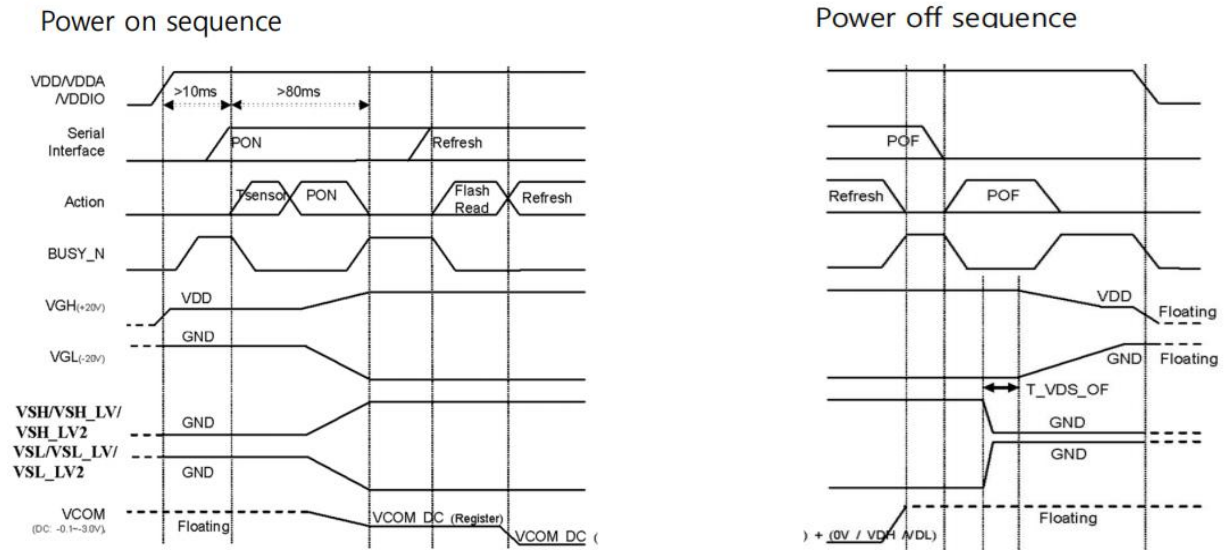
Power on sequence

VDD/VDDA /VDDIO
>10ms
>80ms
Serial Interface
PON
Refresh
Action
Tsensor
PON
Flash Read
Refresh
BUSY_N
VGH(+20V)
VDD
GND
VGL(-20V)
VSH/VSH_LV/ VSH_LV2
GND
VSL/VSL_LV/ VSL_LV2
GND
VCOM (DC: -0.1~-3.0V)
Floating
VCOM_DC (Register)
VCOM_DC (

Power off sequence

POF
Refresh
POF
VDD
Floating
GND
Floating
T_VDS_OF
GND
GND
Floating
) + (0V / VDH /VDL)